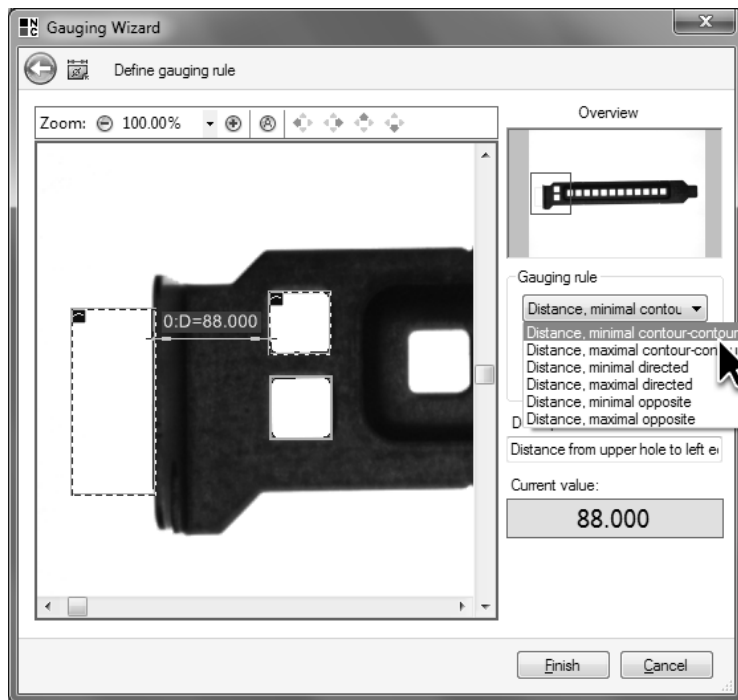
Gauging Wizard

Define gauging rule

Zoom: 100.00%

0:D=88.000

Overview

Gauging rule

Distance, minimal contou

Distance, minimal contour-contour
Distance, maximal contour-con
Distance, minimal directed
Distance, maximal directed
Distance, minimal opposite
Distance, maximal opposite

D

Distance from upper hole to left e

Current value:

88.000

Finish

Cancel